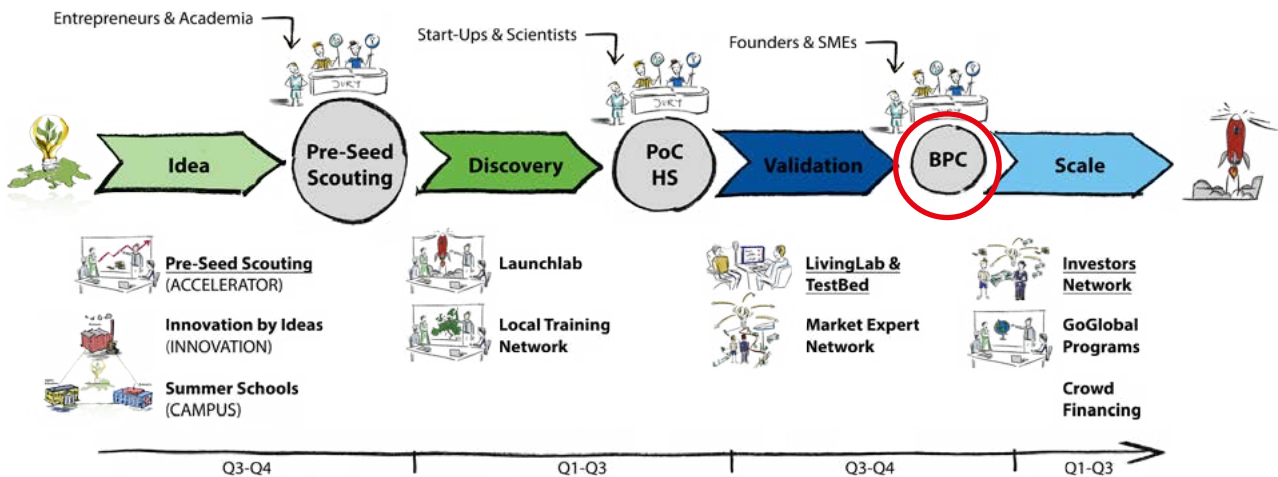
Entrepreneurs & Academia

Start-Ups & Scientists

Founders & SMEs

JURY

JURY

Idea

Pre-Seed Scouting

Discovery

PoC HS

Validation

BPC

Scale

Pre-Seed Scouting (ACCELERATOR)

Innovation by Ideas (INNOVATION)

Summer Schools (CAMPUS)

Launchlab

Local Training Network

LivingLab & TestBed

Market Expert Network

Investors Network

GoGlobal Programs

Crowd Financing

Q3-Q4

Q1-Q3

Q3-Q4

Q1-Q3